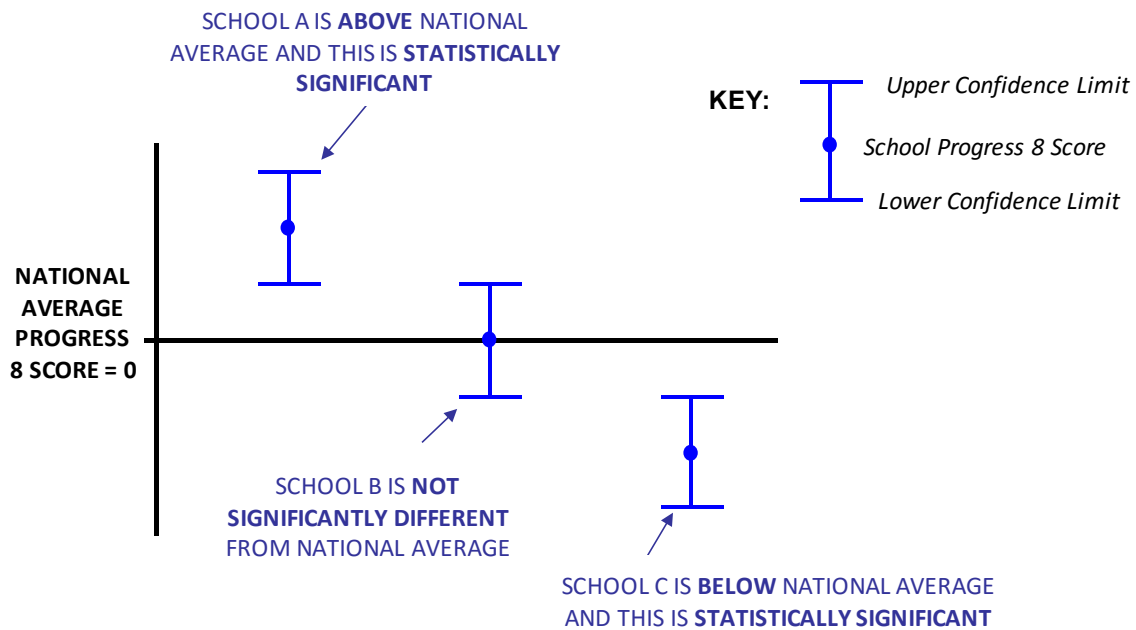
SCHOOL A IS ABOVE NATIONAL AVERAGE AND THIS IS STATISTICALLY SIGNIFICANT

KEY:

Upper Confidence Limit

School Progress 8 Score

Lower Confidence Limit

NATIONAL AVERAGE PROGRESS 8 SCORE = 0

SCHOOL B IS NOT SIGNIFICANTLY DIFFERENT FROM NATIONAL AVERAGE

SCHOOL C IS BELOW NATIONAL AVERAGE AND THIS IS STATISTICALLY SIGNIFICANT